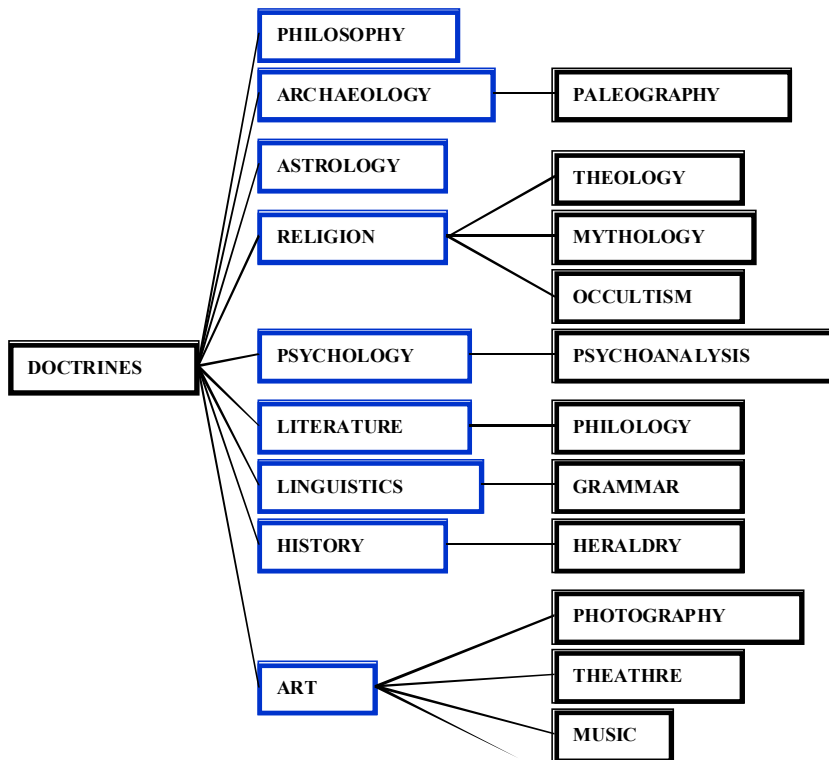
PHILOSOPHY

ARCHAEOLOGY

PALEOGRAPHY

ASTROLOGY

THEOLOGY

RELIGION

MYTHOLOGY

OCCULTISM

DOCTRINES

PSYCHOLOGY

PSYCHOANALYSIS

LITERATURE

PHILOLOGY

LINGUISTICS

GRAMMAR

HISTORY

HERALDRY

PHOTOGRAPHY

ART

THEATHRE

MUSIC